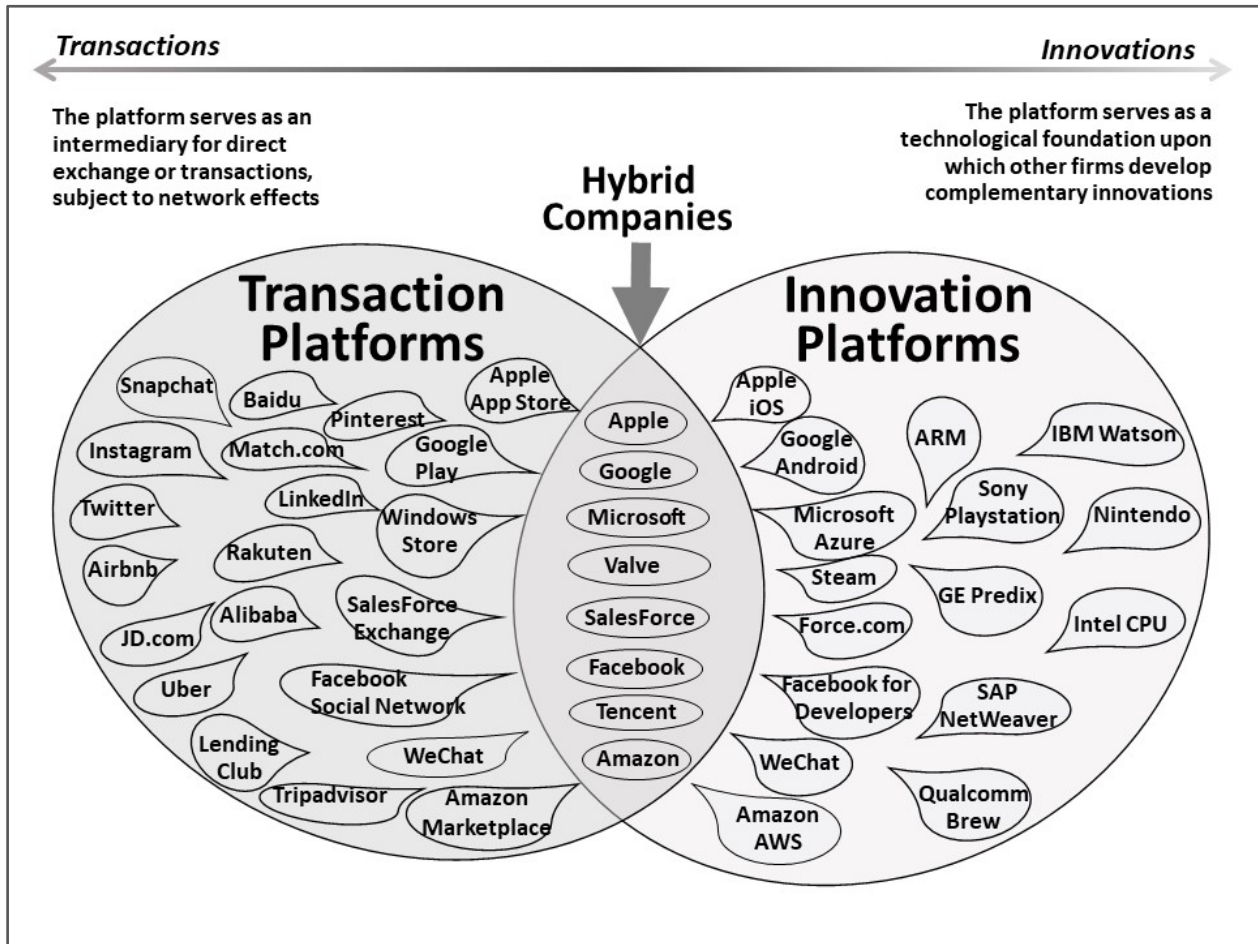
Transactions

Innovations

The platform serves as an intermediary for direct exchange or transactions, subject to network effects

The platform serves as a technological foundation upon which other firms develop complementary innovations

Hybrid Companies

Transaction Platforms

Innovation Platforms

Snapchat
Baidu
Pinterest
Apple App Store
Instagram
Match.com
Google Play
Twitter
LinkedIn
Windows Store
Airbnb
Rakuten
JD.com
Alibaba
SalesForce Exchange
Uber
Facebook Social Network
Lending Club
WeChat
Tripadvisor
Amazon Marketplace

Apple
Google
Microsoft
Valve
SalesForce
Facebook
Tencent
Amazon

Apple iOS
Google Android
ARM
IBM Watson
Sony Playstation
Nintendo
Microsoft Azure
Steam
GE Predix
Force.com
Intel CPU
Facebook for Developers
SAP NetWeaver
WeChat
Amazon AWS
Qualcomm Brew